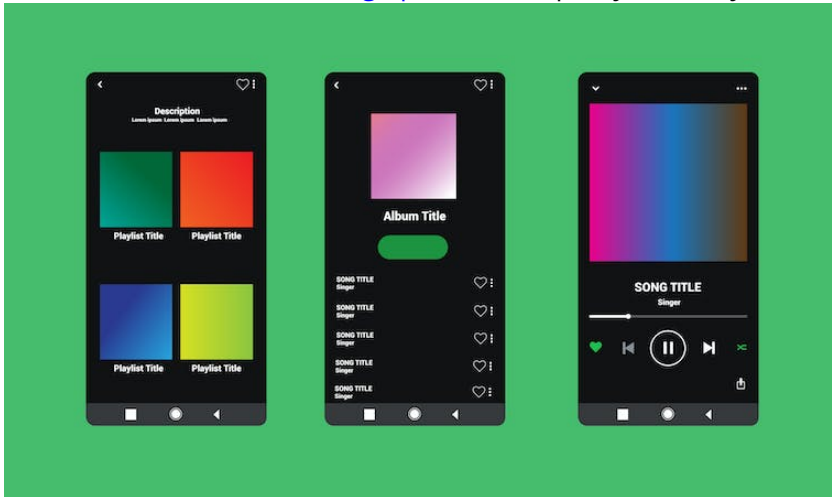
Description
Lorem ipsum Lorem ipsum Lorem ipsum

Playlist Title
Playlist Title
Playlist Title
Playlist Title

Album Title

SONG TITLE
Singer
SONG TITLE
Singer
SONG TITLE
Singer
SONG TITLE
Singer
SONG TITLE
Singer

SONG TITLE
Singer